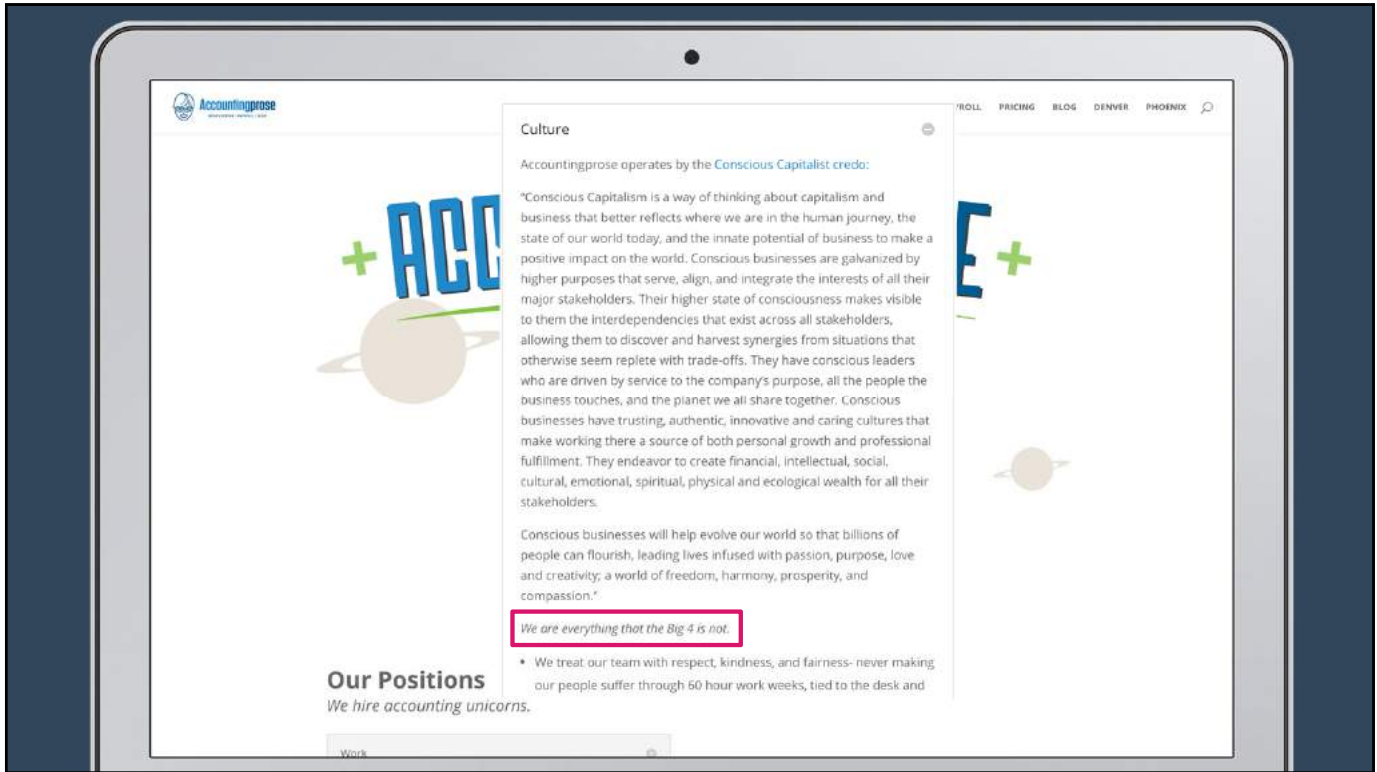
Accountingprose

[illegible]

ROLL PRICING BLOG DENVER PHOENIX

Culture

Accountingprose operates by the Conscious Capitalist credo:

"Conscious Capitalism is a way of thinking about capitalism and business that better reflects where we are in the human journey, the state of our world today, and the innate potential of business to make a positive impact on the world. Conscious businesses are galvanized by higher purposes that serve, align, and integrate the interests of all their major stakeholders. Their higher state of consciousness makes visible to them the interdependencies that exist across all stakeholders, allowing them to discover and harvest synergies from situations that otherwise seem replete with trade-offs. They have conscious leaders who are driven by service to the company's purpose, all the people the business touches, and the planet we all share together. Conscious businesses have trusting, authentic, innovative and caring cultures that make working there a source of both personal growth and professional fulfillment. They endeavor to create financial, intellectual, social, cultural, emotional, spiritual, physical and ecological wealth for all their stakeholders.

Conscious businesses will help evolve our world so that billions of people can flourish, leading lives infused with passion, purpose, love and creativity; a world of freedom, harmony, prosperity, and compassion."

We are everything that the Big 4 is not.

• We treat our team with respect, kindness, and fairness- never making our people suffer through 60 hour work weeks, tied to the desk and

ACC E

Our Positions
We hire accounting unicorns.

Work